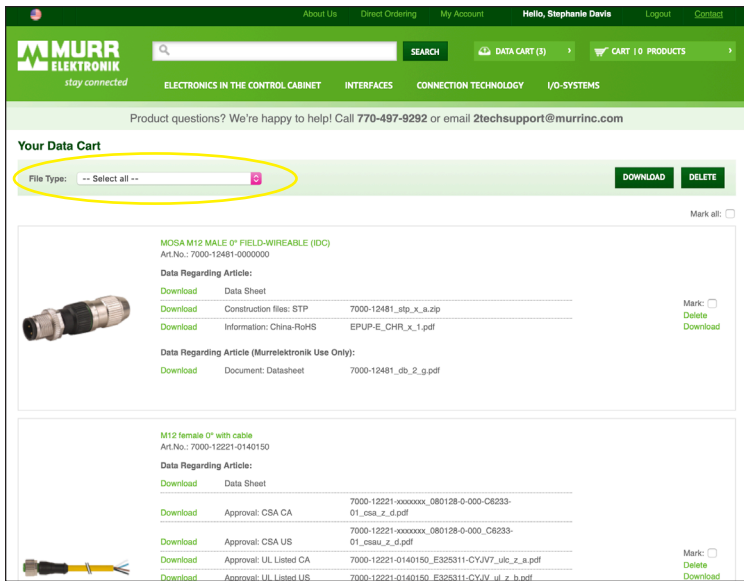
About Us Direct Ordering My Account Hello, Stephanie Davis Logout Contact

MURR ELEKTRONIK stay connected

SEARCH

DATA CART (3)

CART | 0 PRODUCTS

ELECTRONICS IN THE CONTROL CABINET INTERFACES CONNECTION TECHNOLOGY I/O-SYSTEMS

Product questions? We're happy to help! Call 770-497-9292 or email 2techsupport@murrinc.com

Your Data Cart

File Type: -- Select all --

DOWNLOAD DELETE

Mark all:

MOSA M12 MALE 0° FIELD-WIREABLE (IDC)
Art.No.: 7000-12481-0000000

Data Regarding Article:

| | | |
|---|---|---|
| Download | Data Sheet | |
| Download | Construction files: STP | 7000-12481_stp_x_a.zip |
| Download | Information: China-RoHS | EPUP-E_CHR_x_1.pdf |

Mark:
Delete
Download

Data Regarding Article (Murrelektronik Use Only):

| | | |
|---|---|---|
| Download | Document: Datasheet | 7000-12481_db_2_g.pdf |

M12 female 0° with cable
Art.No.: 7000-12221-0140150

Data Regarding Article:

| | | |
|---|---|---|
| Download | Data Sheet | |
| Download | Approval: CSA CA | 7000-12221-xxxxxxx_080128-0-000-C6233-01_csa_z_d.pdf |
| Download | Approval: CSA US | 7000-12221-xxxxxxx_080128-0-000_C6233-01_csau_z_d.pdf |
| Download | Approval: UL Listed CA | 7000-12221-0140150_E325311-CYJV7_ulc_z_a.pdf |
| Download | Approval: UL Listed US | 7000-12221-0140150_E325311-CYJV_ul_z_b.pdf |

Mark:
Delete
Download